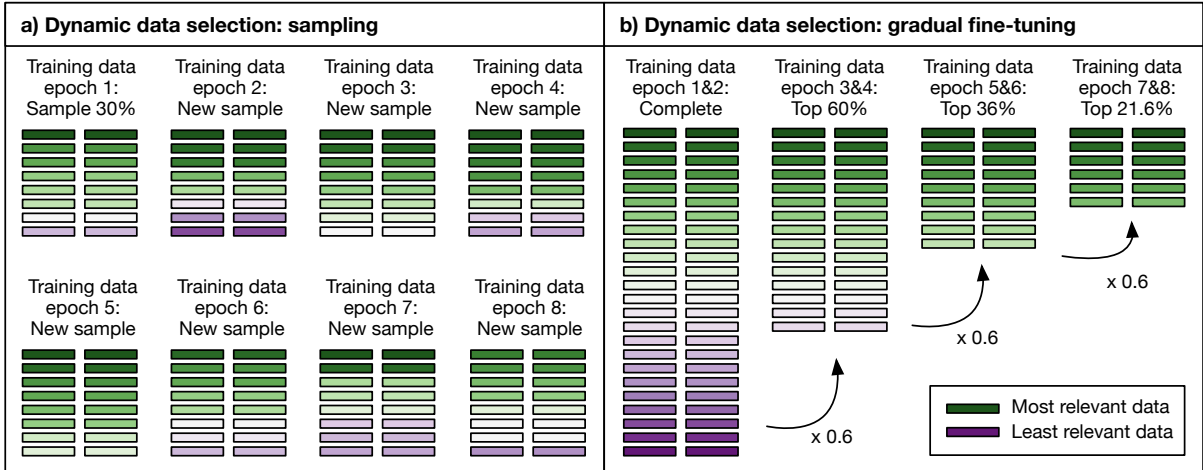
a) Dynamic data selection: sampling

Training data epoch 1: Sample 30%

Training data epoch 2: New sample

Training data epoch 3: New sample

Training data epoch 4: New sample

Training data epoch 5: New sample

Training data epoch 6: New sample

Training data epoch 7: New sample

Training data epoch 8: New sample

b) Dynamic data selection: gradual fine-tuning

Training data epoch 1&2: Complete

Training data epoch 3&4: Top 60%

Training data epoch 5&6: Top 36%

Training data epoch 7&8: Top 21.6%

x 0.6

x 0.6

x 0.6

Most relevant data

Least relevant data